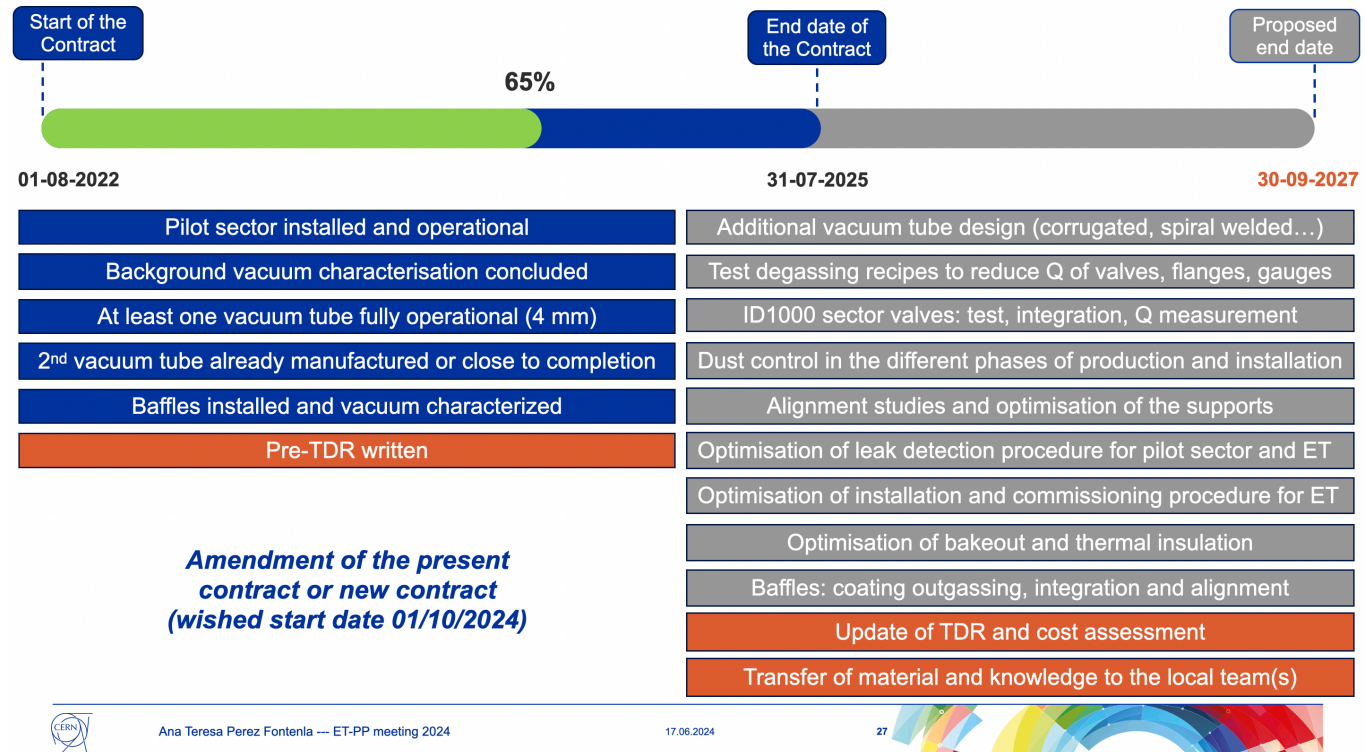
Start of the Contract

End date of the Contract

Proposed end date

65%

01-08-2022

31-07-2025

30-09-2027

Pilot sector installed and operational

Background vacuum characterisation concluded

At least one vacuum tube fully operational (4 mm)

2$^{nd}$ vacuum tube already manufactured or close to completion

Baffles installed and vacuum characterized

Pre-TDR written

Amendment of the present contract or new contract (wished start date 01/10/2024)

Additional vacuum tube design (corrugated, spiral welded…)

Test degassing recipes to reduce Q of valves, flanges, gauges

ID1000 sector valves: test, integration, Q measurement

Dust control in the different phases of production and installation

Alignment studies and optimisation of the supports

Optimisation of leak detection procedure for pilot sector and ET

Optimisation of installation and commissioning procedure for ET

Optimisation of bakeout and thermal insulation

Baffles: coating outgassing, integration and alignment

Update of TDR and cost assessment

Transfer of material and knowledge to the local team(s)

CERN

Ana Teresa Perez Fontenla --- ET-PP meeting 2024

17.06.2024

27